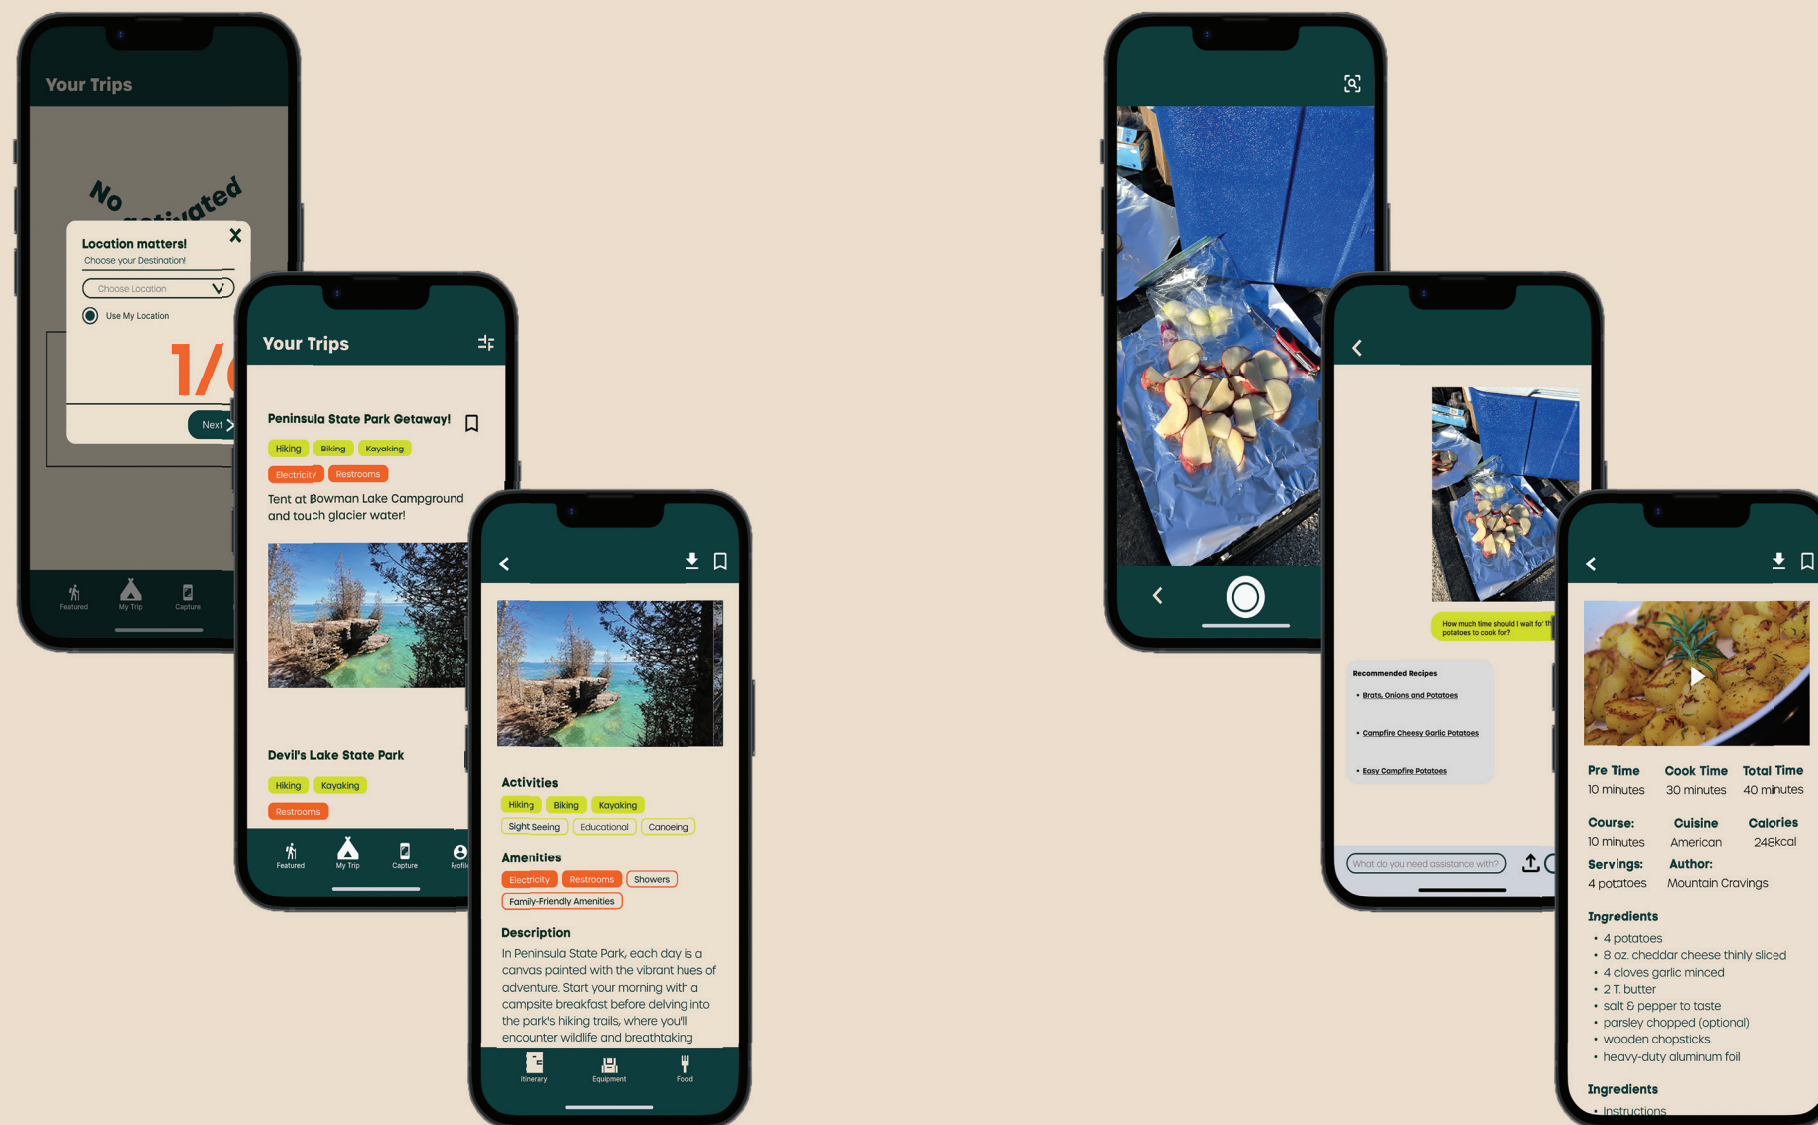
Your Trips

No activated

Location matters!
Choose your Destination!

Choose Location

Use My Location

1/

Next

Featured My Trip Capture

Your Trips

Peninsula State Park Getaway!

Hiking Biking Kayaking

Electricity Restrooms

Tent at Bowman Lake Campground and touch glacier water!

Devil's Lake State Park

Hiking Kayaking

Restrooms

Featured My Trip Capture Profile

Activities

Hiking Biking Kayaking

Sight Seeing Educational Canoeing

Amenities

Electricity Restrooms Showers

Family-Friendly Amenities

Description

In Peninsula State Park, each day is a canvas painted with the vibrant hues of adventure. Start your morning with a campsite breakfast before delving into the park's hiking trails, where you'll encounter wildlife and breathtaking

Itinerary Equipment Food

How much time should I wait for the potatoes to cook for?

Recommended Recipes

• Brats, Onions and Potatoes

• Campfire Cheesy Garlic Potatoes

• Easy Campfire Potatoes

What do you need assistance with?

| Pre Time | Cook Time | Total Time |
|---|---|---|
| 10 minutes | 30 minutes | 40 minutes |
| Course: | Cuisine | Calories |
| 10 minutes | American | 248kcal |
| Servings: | Author: | |
| 4 potatoes | Mountain Cravings | |

Ingredients

• 4 potatoes
• 8 oz. cheddar cheese thinly sliced
• 4 cloves garlic minced
• 2 T. butter
• salt & pepper to taste
• parsley chopped (optional)
• wooden chopsticks
• heavy-duty aluminum foil

Ingredients

• Instructions